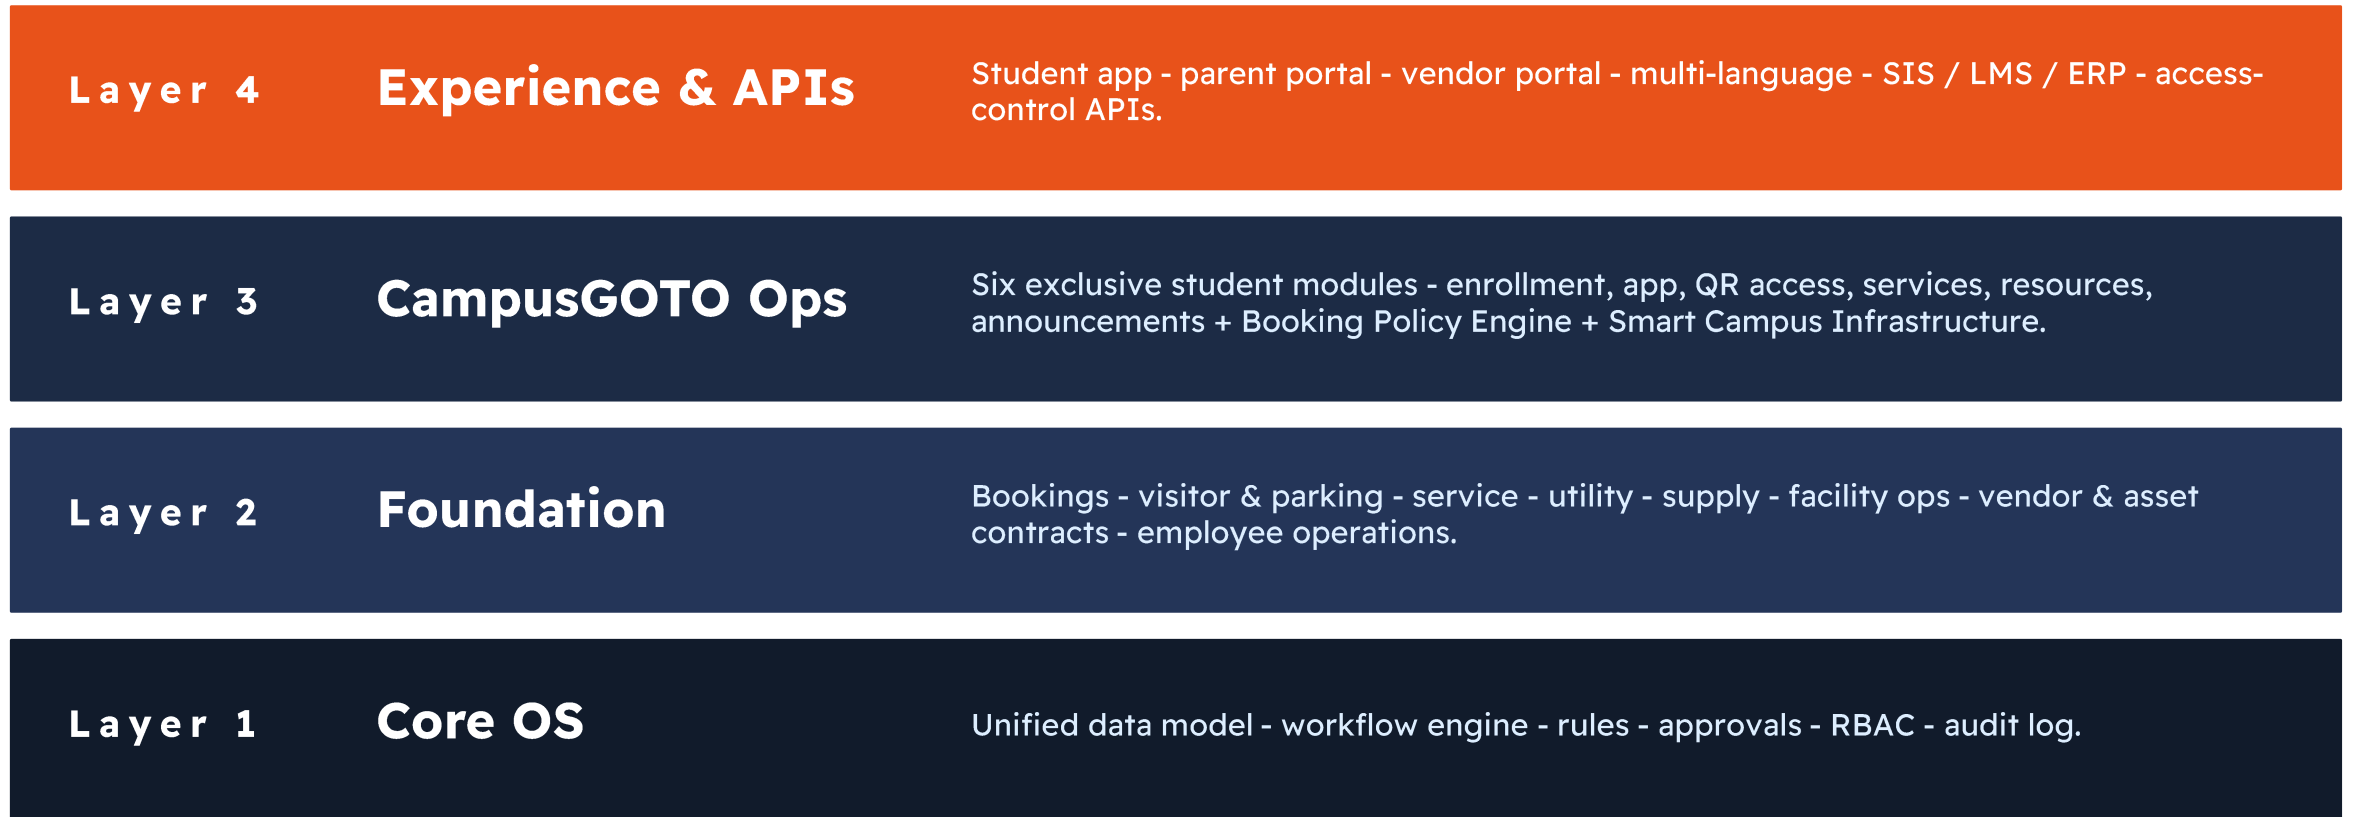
Layer 4

Experience & APIs

Student app - parent portal - vendor portal - multi-language - SIS / LMS / ERP - access-control APIs.

Layer 3

CampusGOTO Ops

Six exclusive student modules - enrollment, app, QR access, services, resources, announcements + Booking Policy Engine + Smart Campus Infrastructure.

Layer 2

Foundation

Bookings - visitor & parking - service - utility - supply - facility ops - vendor & asset contracts - employee operations.

Layer 1

Core OS

Unified data model - workflow engine - rules - approvals - RBAC - audit log.